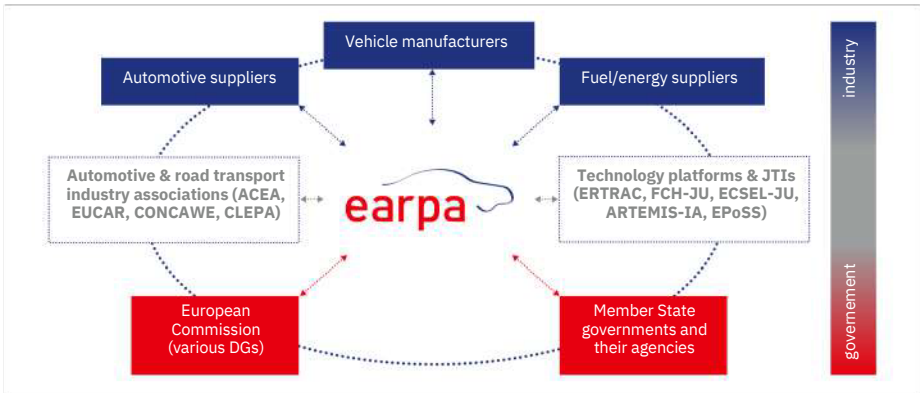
Vehicle manufacturers

Automotive suppliers

Fuel/energy suppliers

industry

Automotive & road transport industry associations (ACEA, EUCAR, CONCAWE, CLEPA)

earpa

Technology platforms & JTIs (ERTRAC, FCH-JU, ECSEL-JU, ARTEMIS-IA, EPoSS)

European Commission (various DGs)

Member State governments and their agencies

govemement